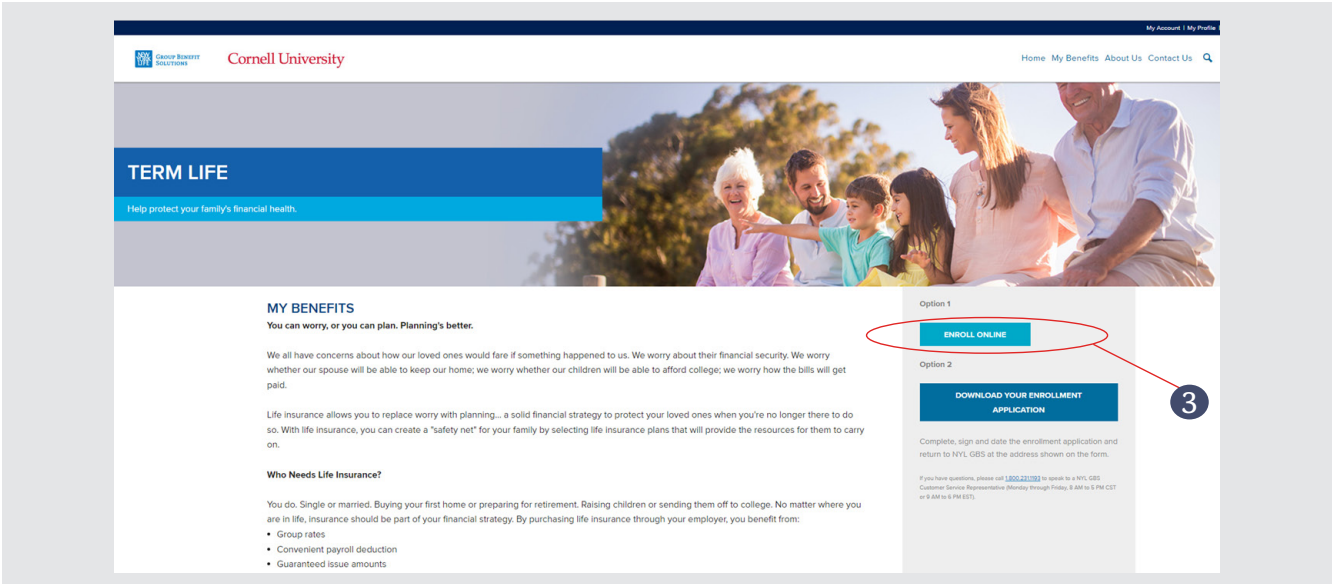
My Account | My Profile

NEW YORK LIFE Group Benefit Solutions

Cornell University

Home My Benefits About Us Contact Us

TERM LIFE

Help protect your family's financial health.

MY BENEFITS

You can worry, or you can plan. Planning's better.

We all have concerns about how our loved ones would fare if something happened to us. We worry about their financial security. We worry whether our spouse will be able to keep our home; we worry whether our children will be able to afford college; we worry how the bills will get paid.

Life insurance allows you to replace worry with planning... a solid financial strategy to protect your loved ones when you're no longer there to do so. With life insurance, you can create a "safety net" for your family by selecting life insurance plans that will provide the resources for them to carry on.

Who Needs Life Insurance?

You do. Single or married. Buying your first home or preparing for retirement. Raising children or sending them off to college. No matter where you are in life, insurance should be part of your financial strategy. By purchasing life insurance through your employer, you benefit from:

• Group rates
• Convenient payroll deduction
• Guaranteed issue amounts

Option 1

ENROLL ONLINE

Option 2

DOWNLOAD YOUR ENROLLMENT APPLICATION

3

Complete, sign and date the enrollment application and return to NYL GBS at the address shown on the form.

If you have questions, please call 1.800.2311193 to speak to a NYL GBS Customer Service Representative (Monday through Friday, 8 AM to 5 PM CST or 8 AM to 6 PM EST).